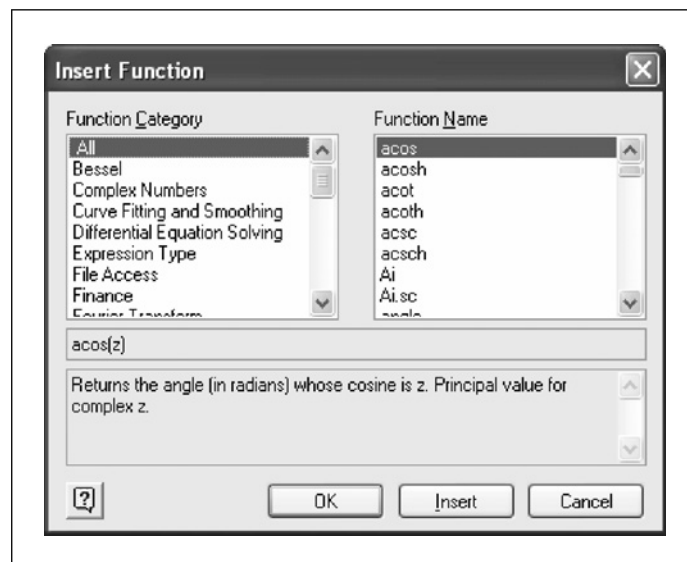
Insert Function

Function Category

All
Bessel
Complex Numbers
Curve Fitting and Smoothing
Differential Equation Solving
Expression Type
File Access
Finance
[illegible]

Function Name

acos
acosh
acot
acoth
acsc
acsch
Ai
Ai.sc
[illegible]

acos(z)

Returns the angle (in radians) whose cosine is z. Principal value for complex z.

?

OK

Insert

Cancel